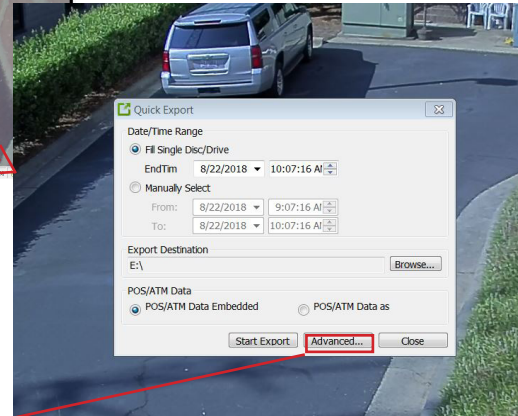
Quick Export

Date/Time Range

Fill Single Disc/Drive

EndTim 8/22/2018 10:07:16 AI

Manually Select

From: 8/22/2018 9:07:16 AI

To: 8/22/2018 10:07:16 AI

Export Destination

E:\

Browse...

POS/ATM Data

POS/ATM Data Embedded

POS/ATM Data as

Start Export

Advanced...

Close